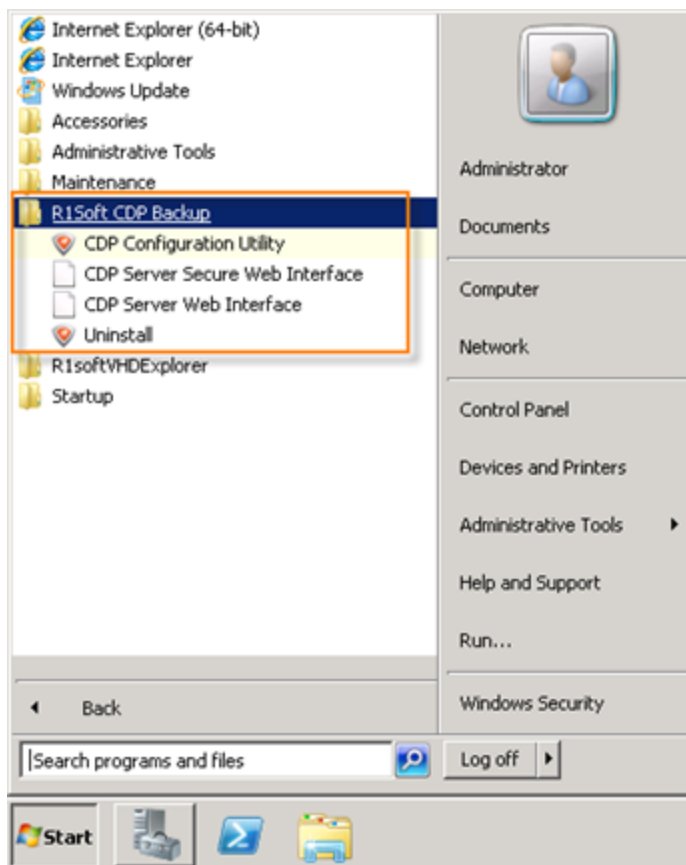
Internet Explorer (64-bit)
Internet Explorer
Windows Update
Accessories
Administrative Tools
Maintenance
R1Soft CDP Backup
CDP Configuration Utility
CDP Server Secure Web Interface
CDP Server Web Interface
Uninstall
R1softVHDExplorer
Startup

Back

Search programs and files

Administrator
Documents
Computer
Network
Control Panel
Devices and Printers
Administrative Tools
Help and Support
Run...
Windows Security
Log off

Start